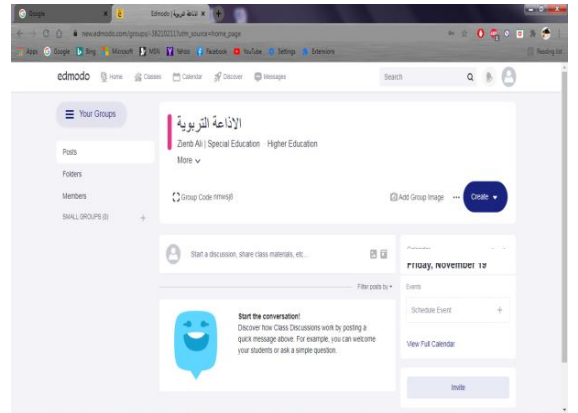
Google
Edmodo | الاذاعة التربوية
new.edmodo.com/groups/-38210211?utm_source=home_page
Apps Google Bing Microsoft MSN Yahoo Facebook YouTube Settings Extensions
Reading list

edmodo Home Classes Calendar Discover Messages
Search

Your Groups
Posts
Folders
Members
SMALL GROUPS (0) +

الاذاعة التربوية
Zienb Ali | Special Education Higher Education
More

Group Code nmwsj8
Add Group Image ··· Create

Start a discussion, share class materials, etc...
Filter posts by

Start the conversation!
Discover how Class Discussions work by posting a quick message above. For example, you can welcome your students or ask a simple question.

Friday, November 19
Events
Schedule Event +
View Full Calendar
Invite